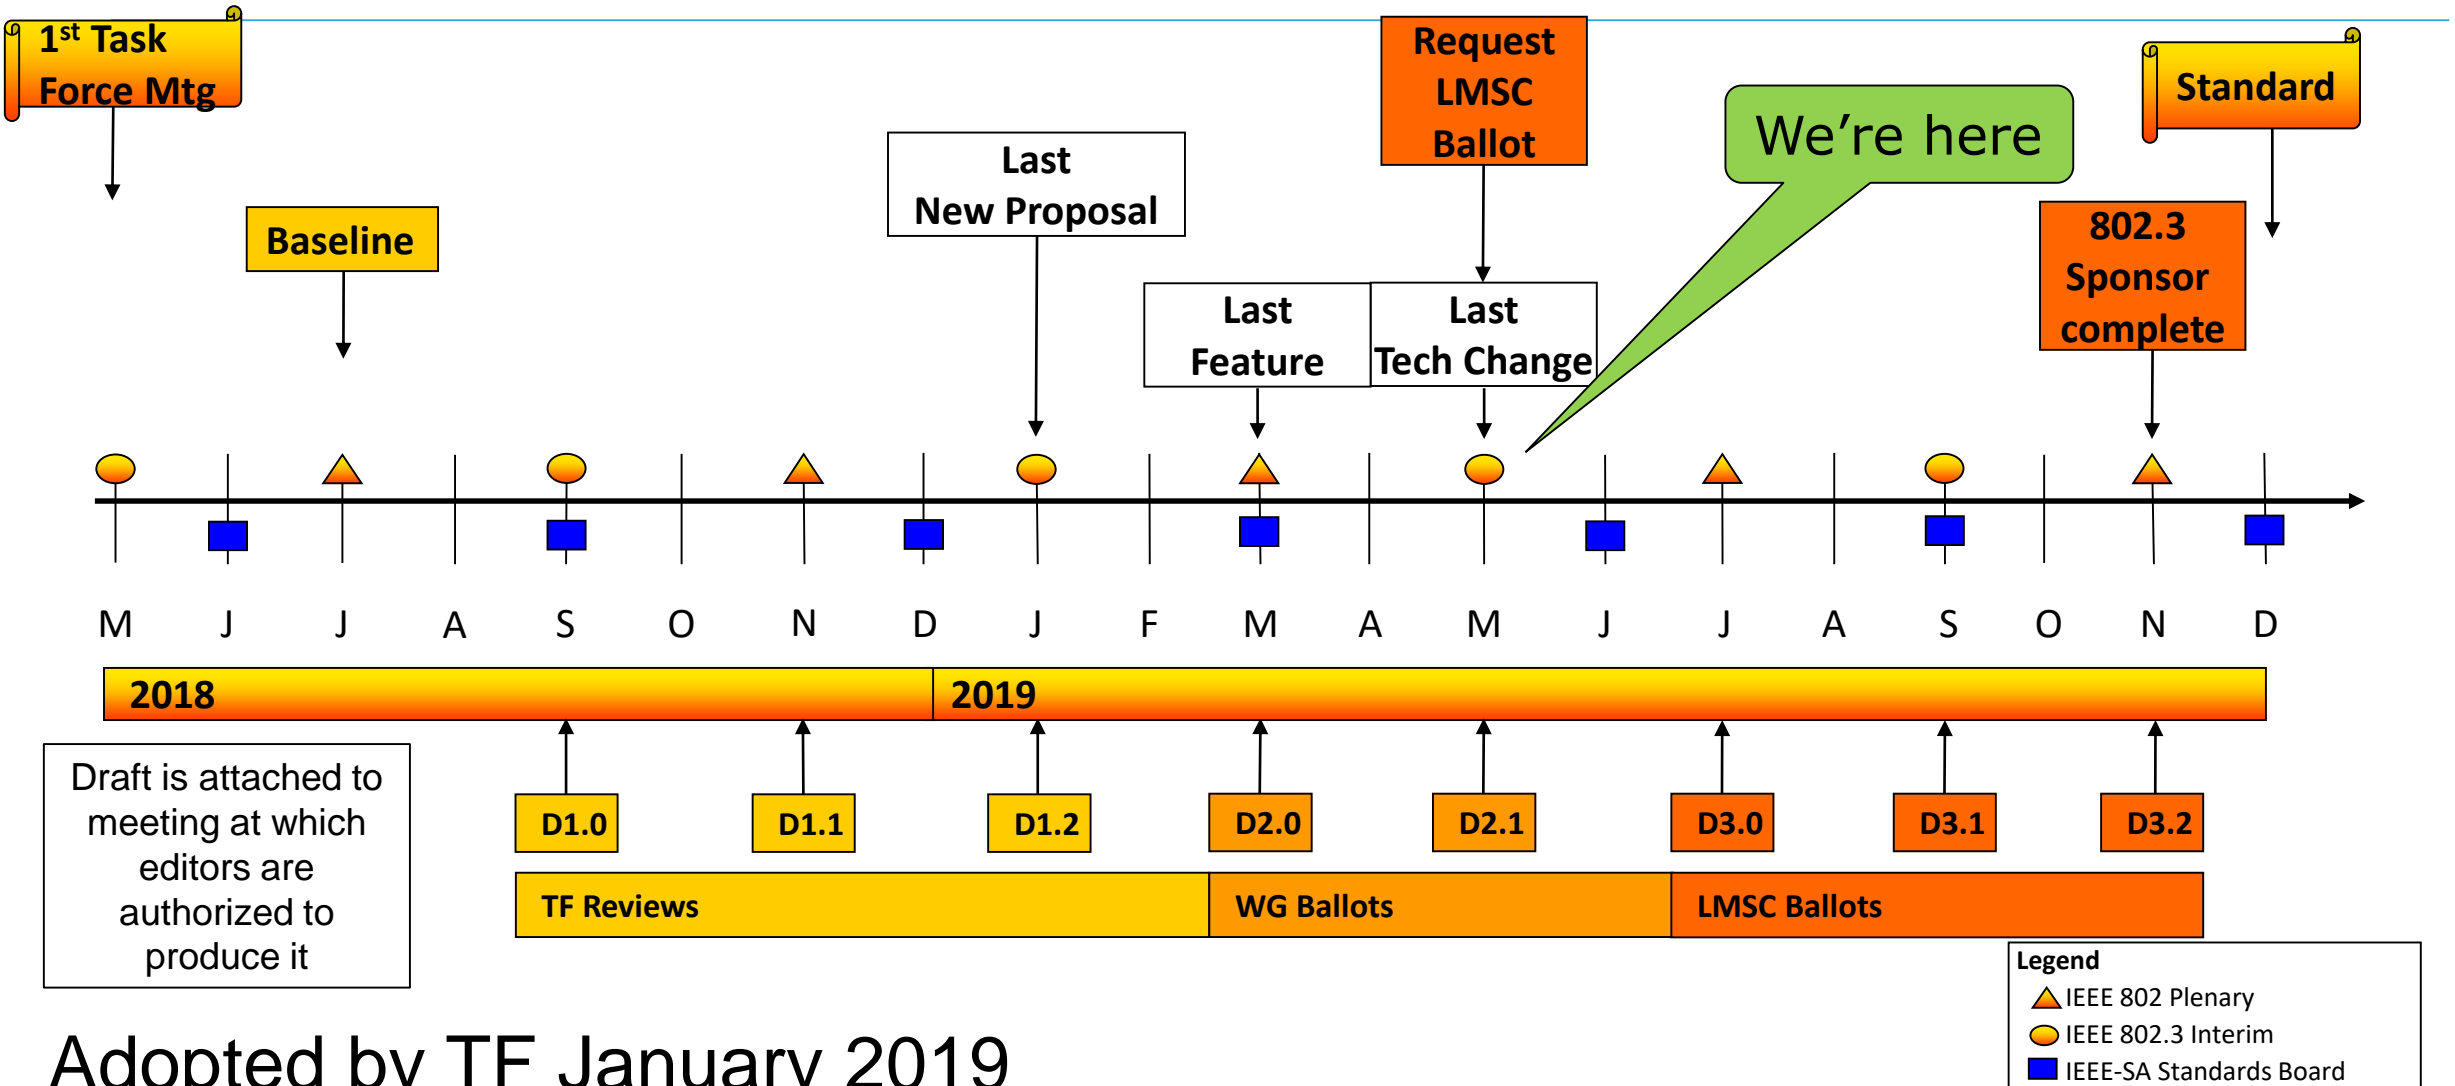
1st Task Force Mtg

Baseline

Last New Proposal

Request LMSC Ballot

Last Feature

Last Tech Change

We’re here

Standard

802.3 Sponsor complete

M J J A S O N D J F M A M J J A S O N D

2018

2019

Draft is attached to meeting at which editors are authorized to produce it

D1.0 D1.1 D1.2 D2.0 D2.1 D3.0 D3.1 D3.2

TF Reviews

WG Ballots

LMSC Ballots

Legend
IEEE 802 Plenary
IEEE 802.3 Interim
IEEE-SA Standards Board

Adopted by TF January 2019